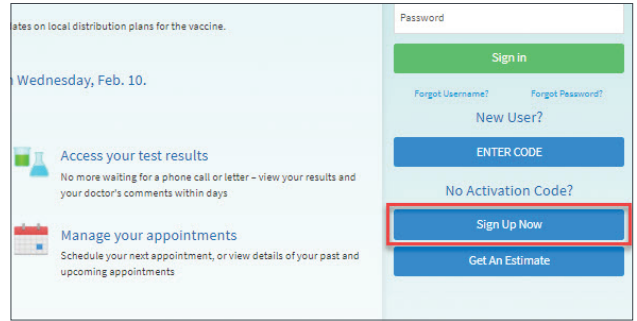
ates on local distribution plans for the vaccine.

n Wednesday, Feb. 10.

Access your test results
No more waiting for a phone call or letter – view your results and your doctor's comments within days

Manage your appointments
Schedule your next appointment, or view details of your past and upcoming appointments

Password

Sign in

Forgot Username?
Forgot Password?

New User?

ENTER CODE

No Activation Code?

Sign Up Now

Get An Estimate